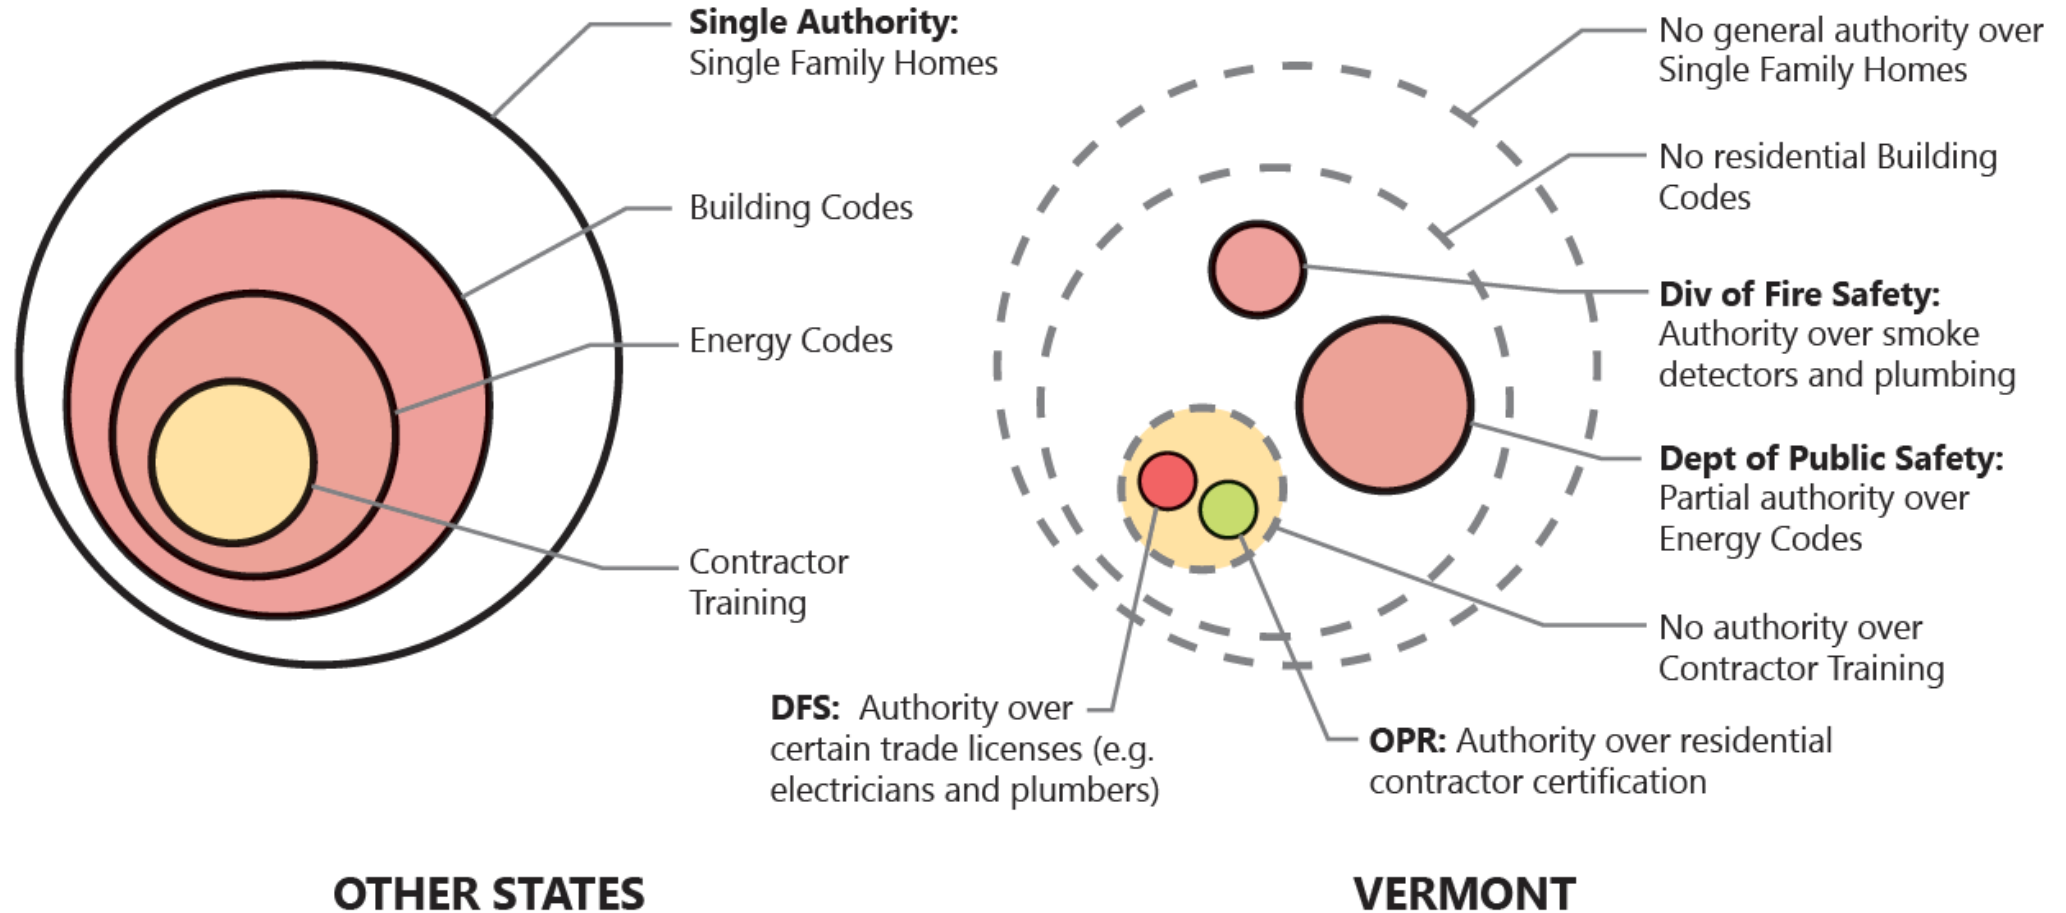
**Single Authority:** Single Family Homes

Building Codes

Energy Codes

Contractor Training

No general authority over Single Family Homes

No residential Building Codes

**Div of Fire Safety:** Authority over smoke detectors and plumbing

**Dept of Public Safety:** Partial authority over Energy Codes

No authority over Contractor Training

**DFS:** Authority over certain trade licenses (e.g. electricians and plumbers)

**OPR:** Authority over residential contractor certification

OTHER STATES

VERMONT